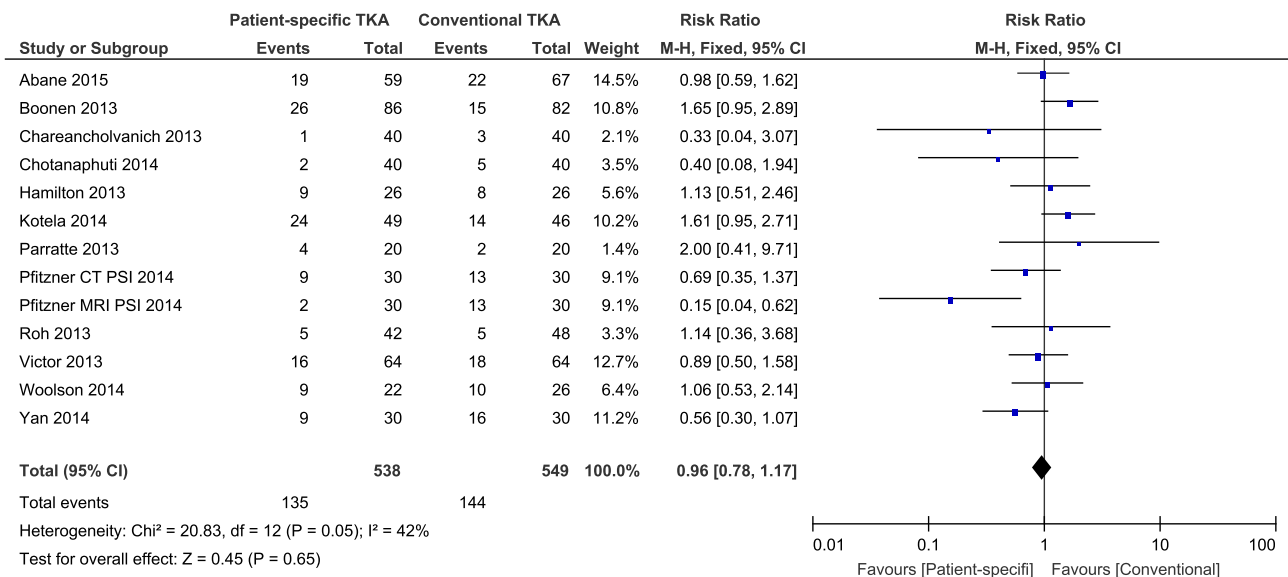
| Study or Subgroup | Patient-specific TKA Events | Patient-specific TKA Total | Conventional TKA Events | Conventional TKA Total | Weight | Risk Ratio M-H, Fixed, 95% CI |
|---|---|---|---|---|---|---|
| Abane 2015 | 19 | 59 | 22 | 67 | 14.5% | 0.98 [0.59, 1.62] |
| Boonen 2013 | 26 | 86 | 15 | 82 | 10.8% | 1.65 [0.95, 2.89] |
| Chareancholvanich 2013 | 1 | 40 | 3 | 40 | 2.1% | 0.33 [0.04, 3.07] |
| Chotanaphuti 2014 | 2 | 40 | 5 | 40 | 3.5% | 0.40 [0.08, 1.94] |
| Hamilton 2013 | 9 | 26 | 8 | 26 | 5.6% | 1.13 [0.51, 2.46] |
| Kotela 2014 | 24 | 49 | 14 | 46 | 10.2% | 1.61 [0.95, 2.71] |
| Parratte 2013 | 4 | 20 | 2 | 20 | 1.4% | 2.00 [0.41, 9.71] |
| Pfitzner CT PSI 2014 | 9 | 30 | 13 | 30 | 9.1% | 0.69 [0.35, 1.37] |
| Pfitzner MRI PSI 2014 | 2 | 30 | 13 | 30 | 9.1% | 0.15 [0.04, 0.62] |
| Roh 2013 | 5 | 42 | 5 | 48 | 3.3% | 1.14 [0.36, 3.68] |
| Victor 2013 | 16 | 64 | 18 | 64 | 12.7% | 0.89 [0.50, 1.58] |
| Woolson 2014 | 9 | 22 | 10 | 26 | 6.4% | 1.06 [0.53, 2.14] |
| Yan 2014 | 9 | 30 | 16 | 30 | 11.2% | 0.56 [0.30, 1.07] |
| **Total (95% CI)** | | **538** | | **549** | **100.0%** | **0.96 [0.78, 1.17]** |
| Total events | 135 | | 144 | | | |

Heterogeneity: Chi² = 20.83, df = 12 (P = 0.05); I² = 42%
Test for overall effect: Z = 0.45 (P = 0.65)

Risk Ratio
M-H, Fixed, 95% CI

0.01 0.1 1 10 100
Favours [Patient-specifi] Favours [Conventional]